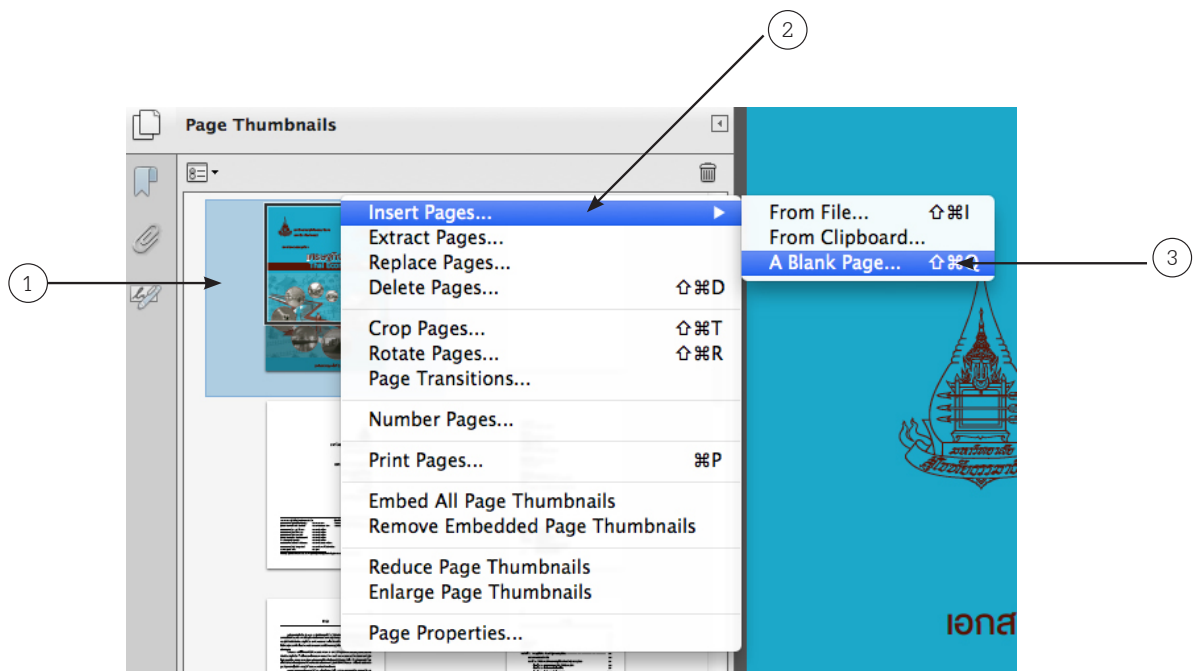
2

Page Thumbnails

1

Insert Pages...
Extract Pages...
Replace Pages...
Delete Pages... ⇧⌘D

Crop Pages... ⇧⌘T
Rotate Pages... ⇧⌘R
Page Transitions...

Number Pages...

Print Pages... ⌘P

Embed All Page Thumbnails
Remove Embedded Page Thumbnails

Reduce Page Thumbnails
Enlarge Page Thumbnails

Page Properties...

From File... ⇧⌘I
From Clipboard...
A Blank Page... ⇧⌘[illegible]

3

เอกส